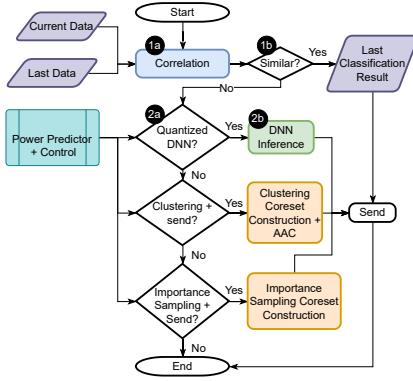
Start

Current Data

Last Data

1a
Correlation

1b
Similar?

Yes

No

Last Classification Result

Power Predictor + Control

2a
Quantized DNN?

Yes

2b
DNN Inference

No

Clustering + send?

Yes

Clustering Coreset Construction + AAC

Send

No

Importance Sampling + Send?

Yes

Importance Sampling Coreset Construction

No

End